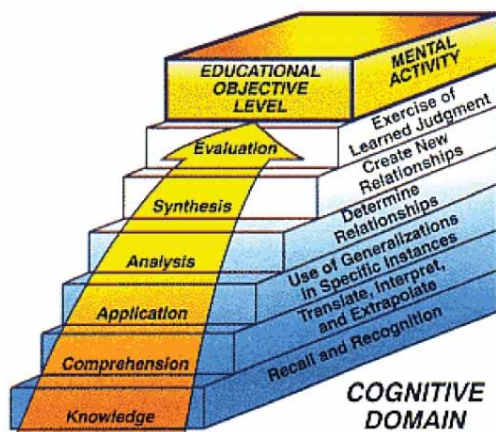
EDUCATIONAL OBJECTIVE LEVEL

MENTAL ACTIVITY

Evaluation

Exercise of Learned Judgment

Synthesis

Create New Relationships

Analysis

Determine Relationships

Application

Use of Generalizations in Specific Instances

Comprehension

Translate, Interpret, and Extrapolate

Knowledge

Recall and Recognition

COGNITIVE DOMAIN